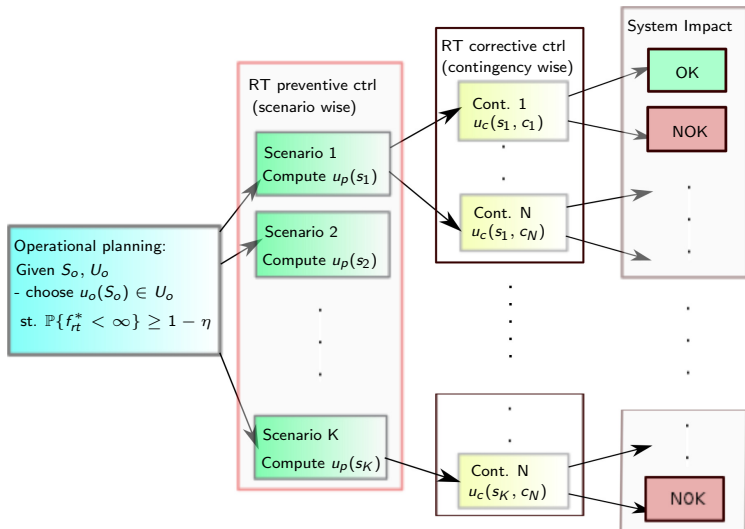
Operational planning:
Given $S_o$, $U_o$
- choose $u_o(S_o) \in U_o$
st. $\mathbb{P}\{f_{rt}^* < \infty\} \geq 1 - \eta$

RT preventive ctrl
(scenario wise)

Scenario 1
Compute $u_p(s_1)$

Scenario 2
Compute $u_p(s_2)$

Scenario K
Compute $u_p(s_K)$

RT corrective ctrl
(contingency wise)

Cont. 1
$u_c(s_1, c_1)$

Cont. N
$u_c(s_1, c_N)$

Cont. N
$u_c(s_K, c_N)$

System Impact

OK

NOK

NOK